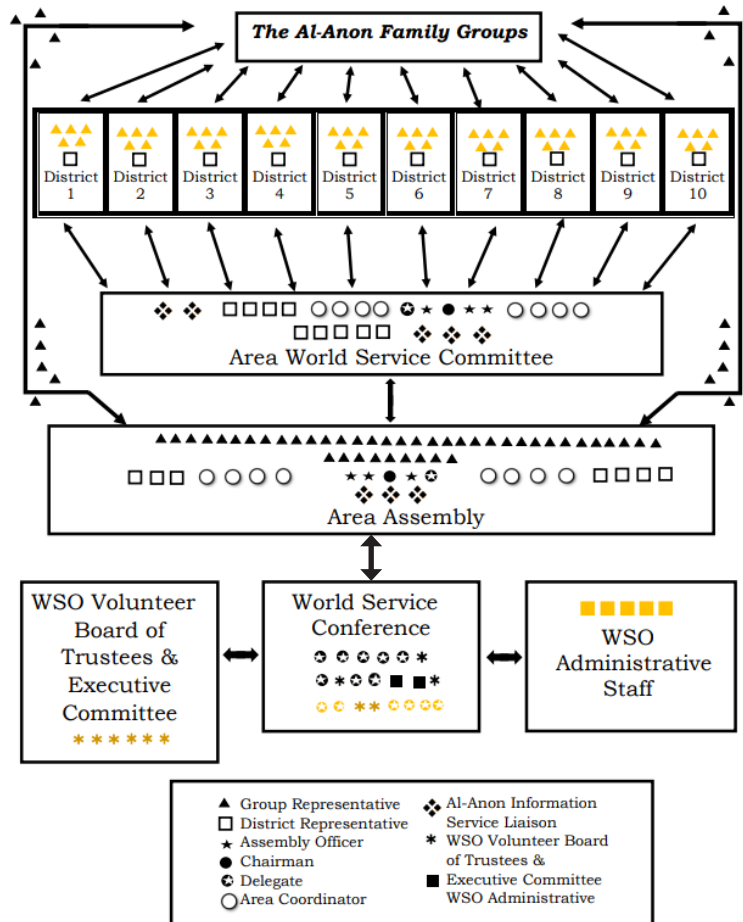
The Al-Anon Family Groups

District 1
District 2
District 3
District 4
District 5
District 6
District 7
District 8
District 9
District 10

Area World Service Committee

Area Assembly

WSO Volunteer Board of Trustees & Executive Committee

World Service Conference

WSO Administrative Staff

Group Representative
District Representative
Assembly Officer
Chairman
Delegate
Area Coordinator
Al-Anon Information Service Liaison
WSO Volunteer Board of Trustees & Executive Committee
WSO Administrative